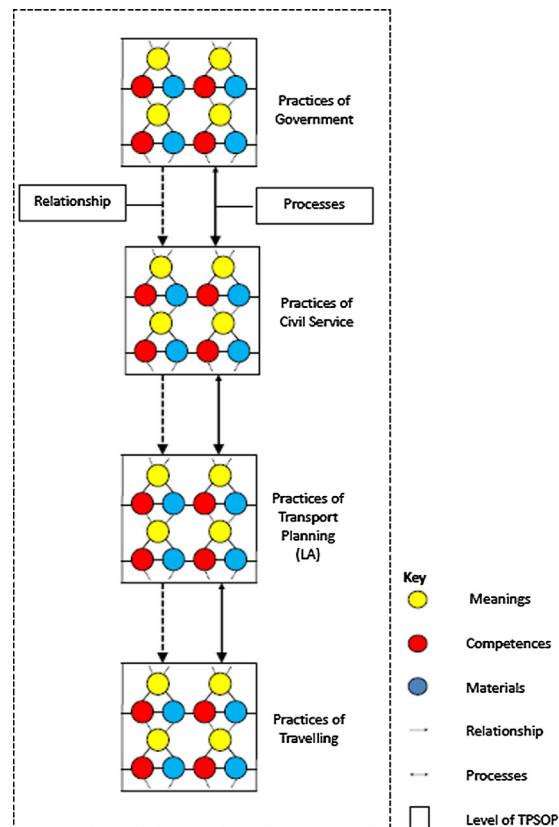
Practices of Government

Relationship

Processes

Practices of Civil Service

Practices of Transport Planning (LA)

Practices of Travelling

Key

Meanings

Competences

Materials

Relationship

Processes

Level of TPSOP